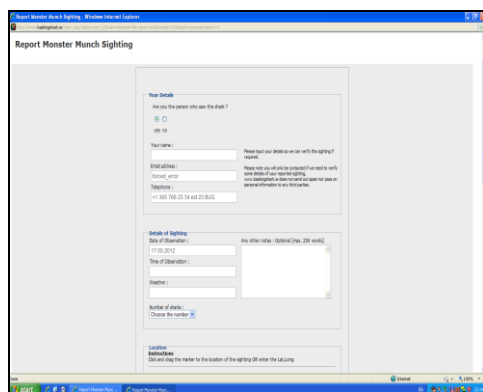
Report Monster Munch Sighting - Windows Internet Explorer

Report Monster Munch Sighting

Your Details

Are you the person who saw the shark ?

yes no

Your name :

Please input your details so we can verify this sighting if required.

Email address :

forced_error

Please note you will only be contacted if we need to verify some details of your reported sighting. www.baskingshark.ie does not send out spam nor pass on personal information to any third parties.

Telephone :

Details of Sighting

Date of Observation :

17.05.2012

Any other notes : Optional [max. 250 words]

Time of Observation :

Weather :

Number of sharks :

Choose the number

Location

Instructions

Click and drag the marker to the location of the sighting OR enter the Lat,Long

start

Report Monster Mun...

Report Monster Mun...

Internet

100%